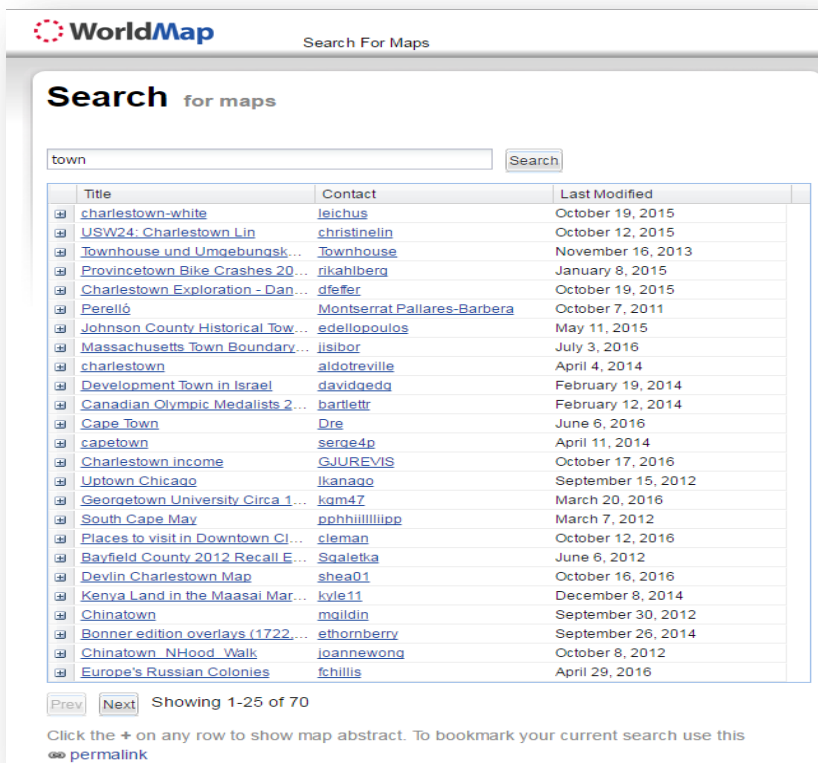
WorldMap

Search For Maps

Search for maps

town

Search

| Title | Contact | Last Modified |
|---|---|---|
| charlestown-white | leichus | October 19, 2015 |
| USW24: Charlestown Lin | christinelin | October 12, 2015 |
| Townhouse und Umgebungsk... | Townhouse | November 16, 2013 |
| Provincetown Bike Crashes 20... | rikahlberg | January 8, 2015 |
| Charlestown Exploration - Dan... | dfeffer | October 19, 2015 |
| Perelló | Montserrat Pallares-Barbera | October 7, 2011 |
| Johnson County Historical Tow... | edellopoulos | May 11, 2015 |
| Massachusetts Town Boundary... | jisibor | July 3, 2016 |
| charlestown | aldotreville | April 4, 2014 |
| Development Town in Israel | davidgedg | February 19, 2014 |
| Canadian Olympic Medalists 2... | bartlettr | February 12, 2014 |
| Cape Town | Dre | June 6, 2016 |
| capetown | serge4p | April 11, 2014 |
| Charlestown income | GJUREVIS | October 17, 2016 |
| Uptown Chicago | lkanago | September 15, 2012 |
| Georgetown University Circa 1... | kgm47 | March 20, 2016 |
| South Cape May | pphhiillllllipp | March 7, 2012 |
| Places to visit in Downtown Cl... | cleman | October 12, 2016 |
| Bayfield County 2012 Recall E... | Sgaletka | June 6, 2012 |
| Devlin Charlestown Map | shea01 | October 16, 2016 |
| Kenya Land in the Maasai Mar... | kyle11 | December 8, 2014 |
| Chinatown | mgildin | September 30, 2012 |
| Bonner edition overlays (1722,... | ethornberry | September 26, 2014 |
| Chinatown_NHood_Walk | joannewong | October 8, 2012 |
| Europe's Russian Colonies | fchillis | April 29, 2016 |

Prev Next Showing 1-25 of 70

Click the + on any row to show map abstract. To bookmark your current search use this permalink